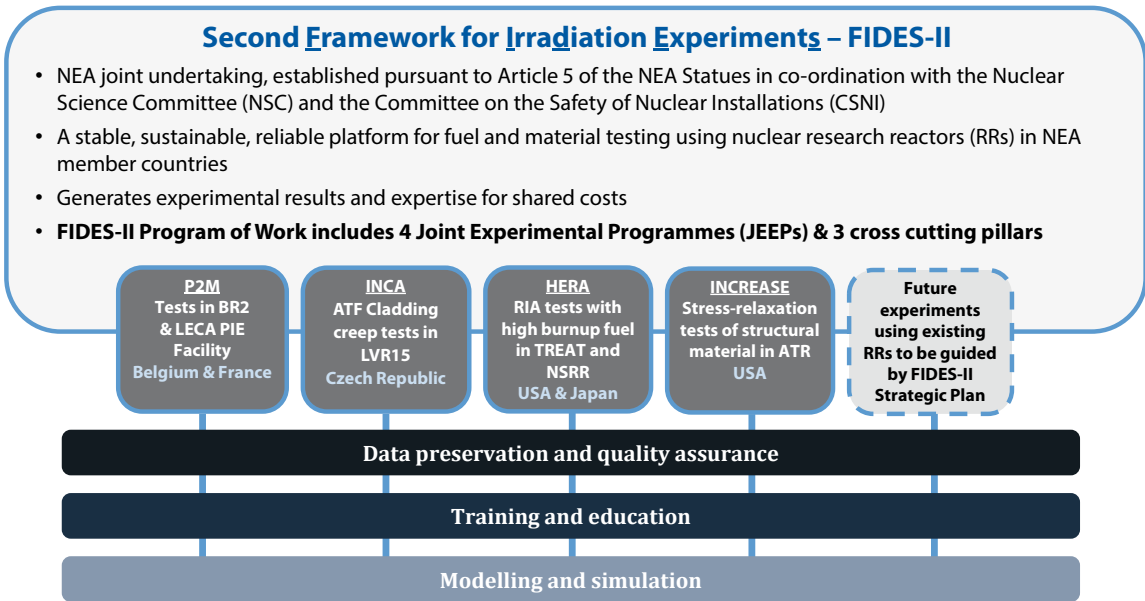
Second Framework for Irradiation Experiments – FIDES-II

• NEA joint undertaking, established pursuant to Article 5 of the NEA Statues in co-ordination with the Nuclear Science Committee (NSC) and the Committee on the Safety of Nuclear Installations (CSNI)

• A stable, sustainable, reliable platform for fuel and material testing using nuclear research reactors (RRs) in NEA member countries

• Generates experimental results and expertise for shared costs

• FIDES-II Program of Work includes 4 Joint Experimental Programmes (JEEPs) & 3 cross cutting pillars

P2M
Tests in BR2 & LECA PIE Facility
Belgium & France

INCA
ATF Cladding creep tests in LVR15
Czech Republic

HERA
RIA tests with high burnup fuel in TREAT and NSRR
USA & Japan

INCREASE
Stress-relaxation tests of structural material in ATR
USA

Future experiments using existing RRs to be guided by FIDES-II Strategic Plan

Data preservation and quality assurance

Training and education

Modelling and simulation